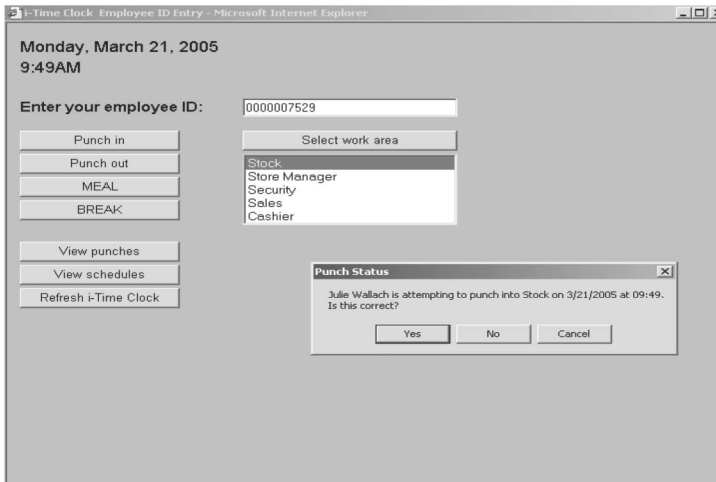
i-Time Clock Employee ID Entry - Microsoft Internet Explorer

Monday, March 21, 2005
9:49AM

Enter your employee ID:

0000007529

Punch in

Punch out

MEAL

BREAK

Select work area

Stock
Store Manager
Security
Sales
Cashier

View punches

View schedules

Refresh i-Time Clock

Punch Status

Julie Wallach is attempting to punch into Stock on 3/21/2005 at 09:49. Is this correct?

Yes

No

Cancel